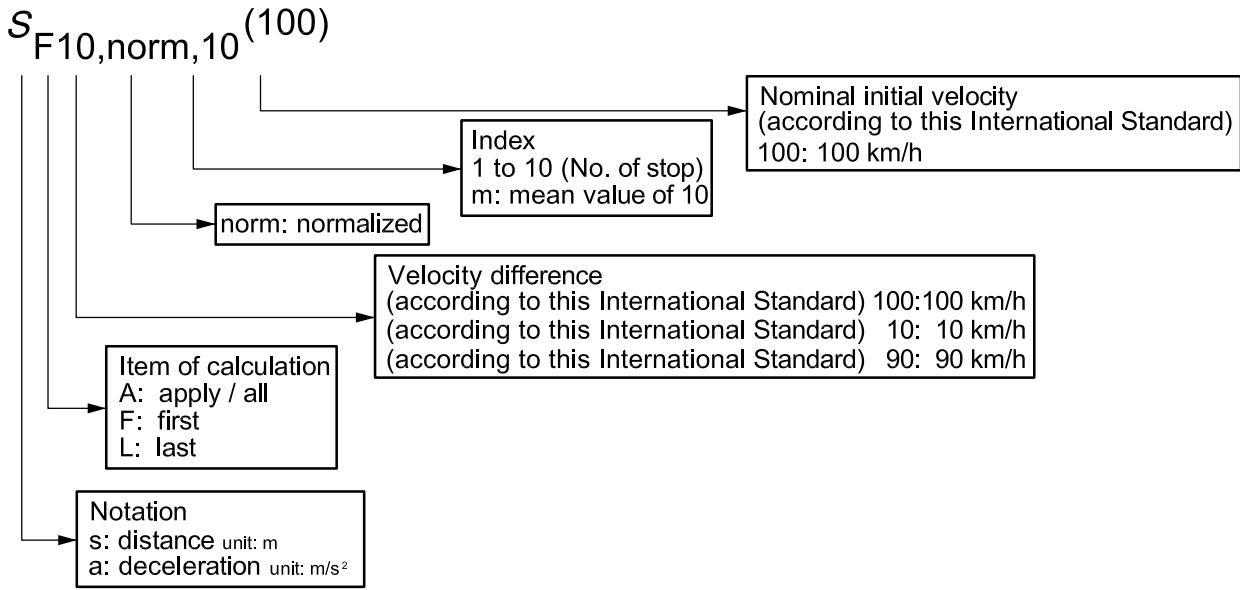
$s_{F10,norm,10}^{(100)}$

Nominal initial velocity
(according to this International Standard)
100: 100 km/h

Index
1 to 10 (No. of stop)
m: mean value of 10

norm: normalized

Velocity difference
(according to this International Standard) 100:100 km/h
(according to this International Standard) 10: 10 km/h
(according to this International Standard) 90: 90 km/h

Item of calculation
A: apply / all
F: first
L: last

Notation
s: distance unit: m
a: deceleration unit: $m/s^2$